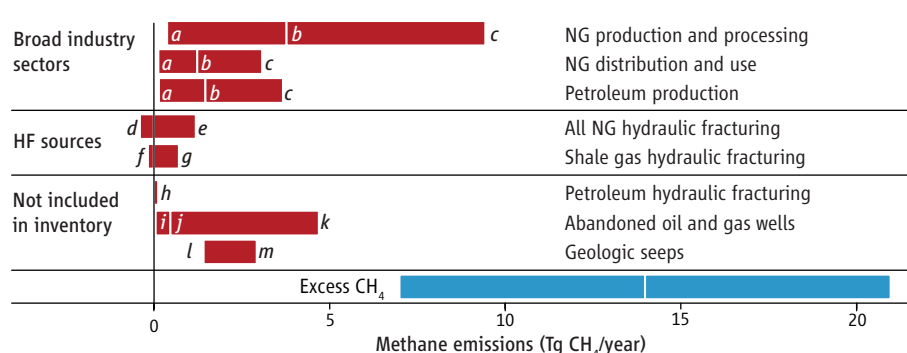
Broad industry sectors

a | b | c NG production and processing

a | b | c NG distribution and use

a | b | c Petroleum production

HF sources

d | e All NG hydraulic fracturing

f | g Shale gas hydraulic fracturing

Not included in inventory

h Petroleum hydraulic fracturing

i | j | k Abandoned oil and gas wells

l m Geologic seeps

Excess $CH_4$

0 5 10 15 20

Methane emissions (Tg $CH_4$/year)